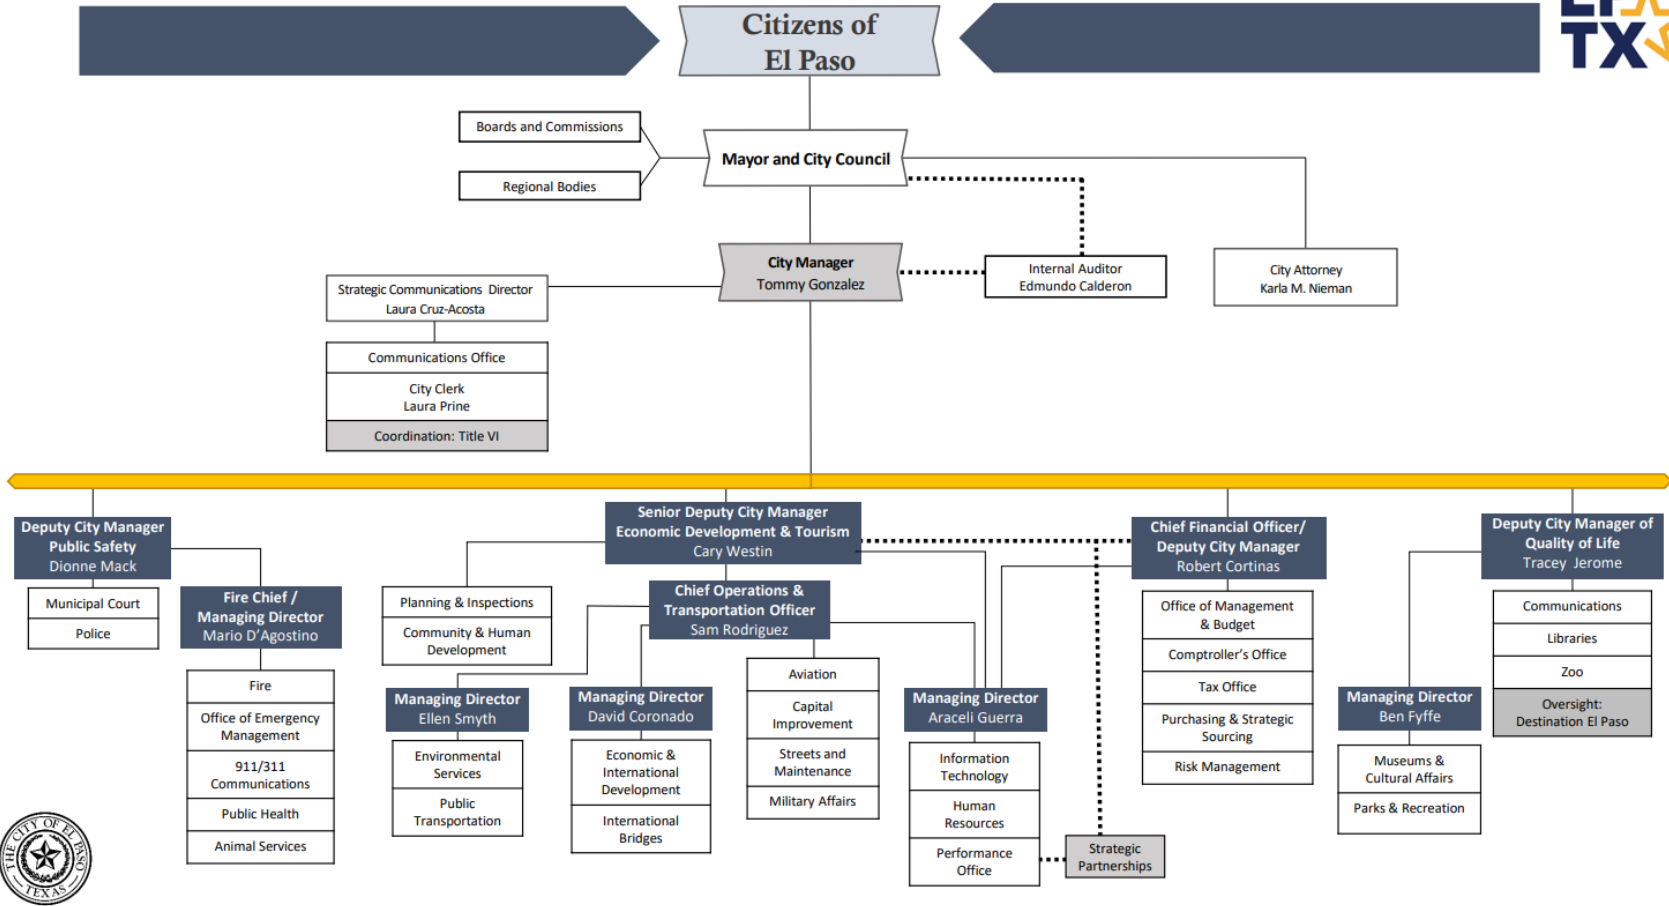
Citizens of El Paso

EP TX

Boards and Commissions

Regional Bodies

Mayor and City Council

City Manager
Tommy Gonzalez

Internal Auditor
Edmundo Calderon

City Attorney
Karla M. Nieman

Strategic Communications Director
Laura Cruz-Acosta

Communications Office

City Clerk
Laura Prine

Coordination: Title VI

Deputy City Manager
Public Safety
Dionne Mack

Municipal Court

Police

Fire Chief / Managing Director
Mario D'Agostino

Fire

Office of Emergency Management

911/311 Communications

Public Health

Animal Services

Senior Deputy City Manager
Economic Development & Tourism
Cary Westin

Planning & Inspections

Community & Human Development

Chief Operations & Transportation Officer
Sam Rodriguez

Managing Director
Ellen Smyth

Environmental Services

Public Transportation

Managing Director
David Coronado

Economic & International Development

International Bridges

Aviation

Capital Improvement

Streets and Maintenance

Military Affairs

Managing Director
Araceli Guerra

Information Technology

Human Resources

Performance Office

Strategic Partnerships

Chief Financial Officer/ Deputy City Manager
Robert Cortinas

Office of Management & Budget

Comptroller's Office

Tax Office

Purchasing & Strategic Sourcing

Risk Management

Deputy City Manager of Quality of Life
Tracey Jerome

Communications

Libraries

Zoo

Oversight: Destination El Paso

Managing Director
Ben Fyffe

Museums & Cultural Affairs

Parks & Recreation

THE CITY OF EL PASO TEXAS